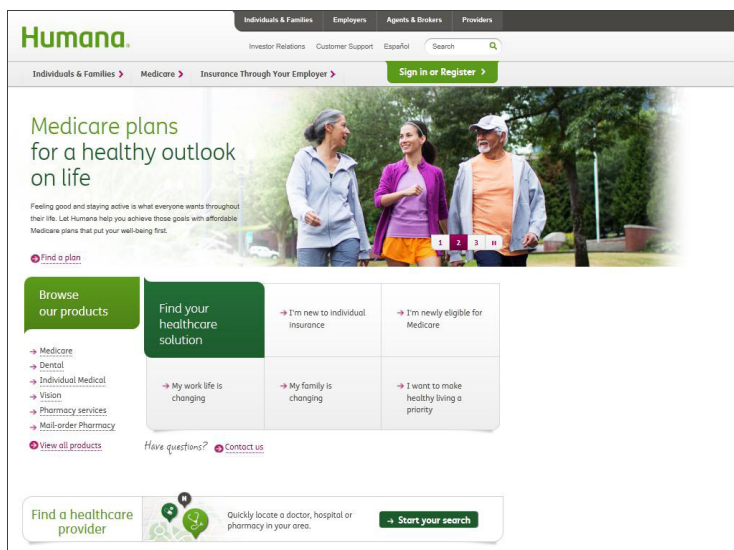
Individuals & Families | Employers | Agents & Brokers | Providers

Humana.

Investor Relations | Customer Support | Español | Search

Individuals & Families > | Medicare > | Insurance Through Your Employer >

Sign in or Register >

Medicare plans for a healthy outlook on life

Feeling good and staying active is what everyone wants throughout their life. Let Humana help you achieve those goals with affordable Medicare plans that put your well-being first.

Find a plan

1 2 3 II

Browse our products

Medicare
Dental
Individual Medical
Vision
Pharmacy services
Mail-order Pharmacy

View all products

Find your healthcare solution

I'm new to individual insurance

I'm newly eligible for Medicare

My work life is changing

My family is changing

I want to make healthy living a priority

Have questions? Contact us

Find a healthcare provider

Quickly locate a doctor, hospital or pharmacy in your area.

Start your search